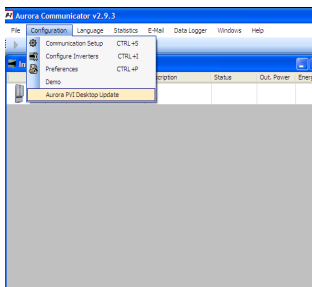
Aurora Communicator v2.9.3

File Configuration Language Statistics E-Mail Data Logger Windows Help

Communication Setup CTRL+S
Configure Inverters CTRL+I
Preferences CTRL+P
Demo
Aurora PVI Desktop Update

In

scription Status Out. Power Energ